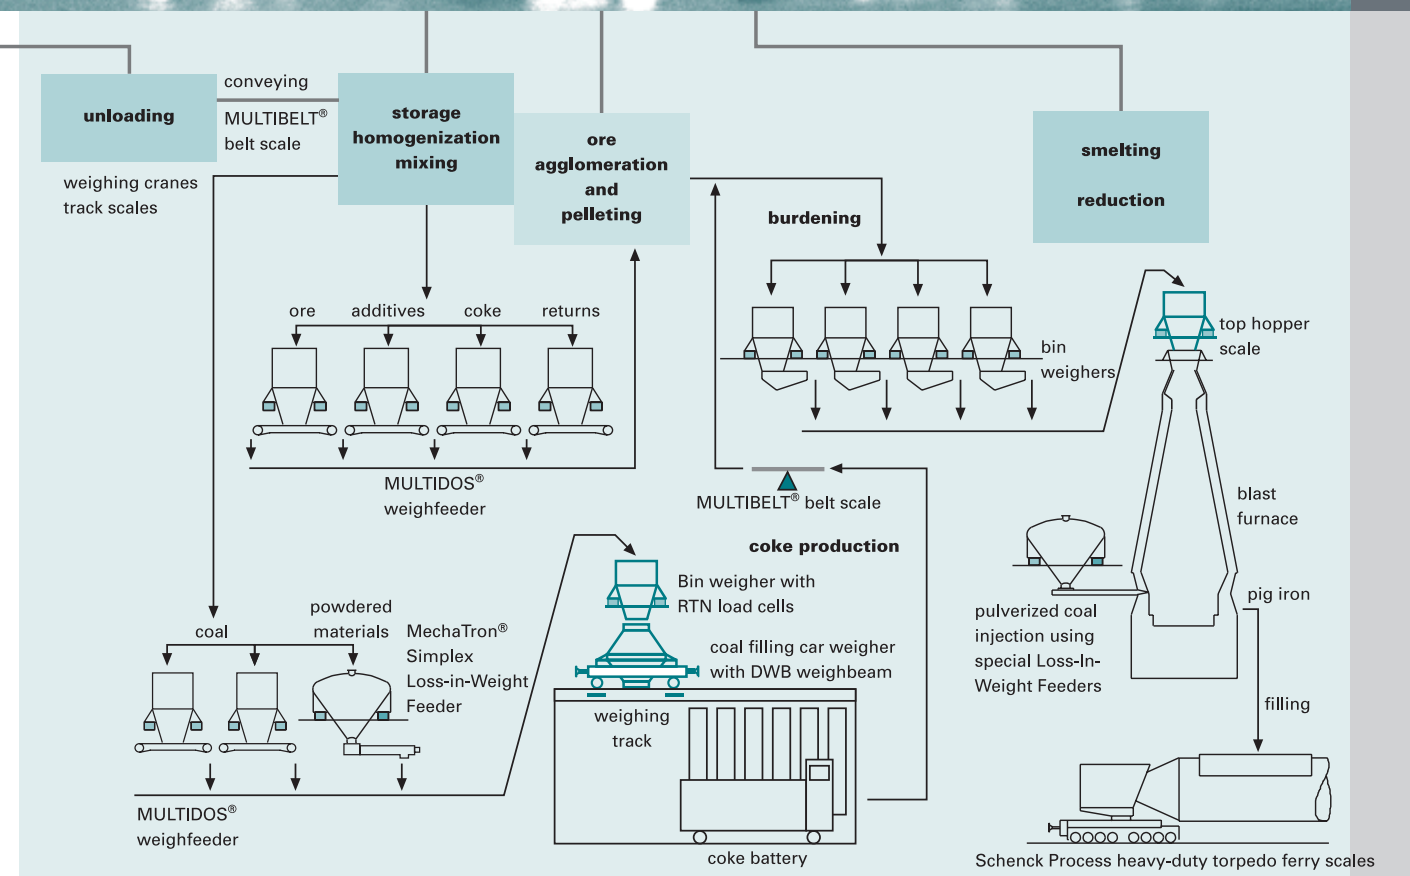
unloading

conveying

MULTIBELT® belt scale

storage homogenization mixing

ore agglomeration and pelleting

smelting

reduction

weighing cranes track scales

burdening

ore additives coke returns

bin weighers

top hopper scale

MULTIDOS® weighfeeder

MULTIBELT® belt scale

blast furnace

coke production

Bin weigher with RTN load cells

coal filling car weigher with DWB weighbeam

coal

powdered materials

MechaTron® Simplex Loss-in-Weight Feeder

pulverized coal injection using special Loss-In-Weight Feeders

pig iron

filling

weighing track

MULTIDOS® weighfeeder

coke battery

Schenck Process heavy-duty torpedo ferry scales